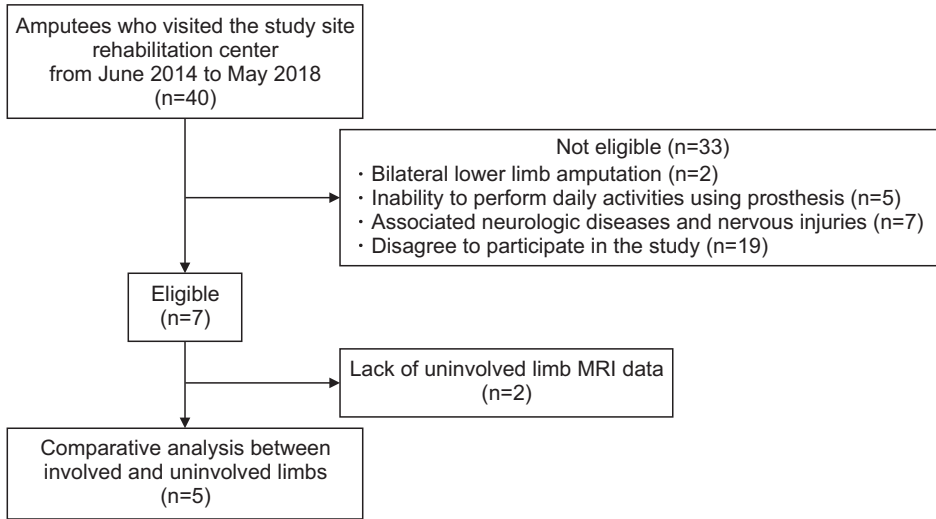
Amputees who visited the study site rehabilitation center from June 2014 to May 2018 (n=40)

Not eligible (n=33)
・Bilateral lower limb amputation (n=2)
・Inability to perform daily activities using prosthesis (n=5)
・Associated neurologic diseases and nervous injuries (n=7)
・Disagree to participate in the study (n=19)

Eligible (n=7)

Lack of uninvolved limb MRI data (n=2)

Comparative analysis between involved and uninvolved limbs (n=5)